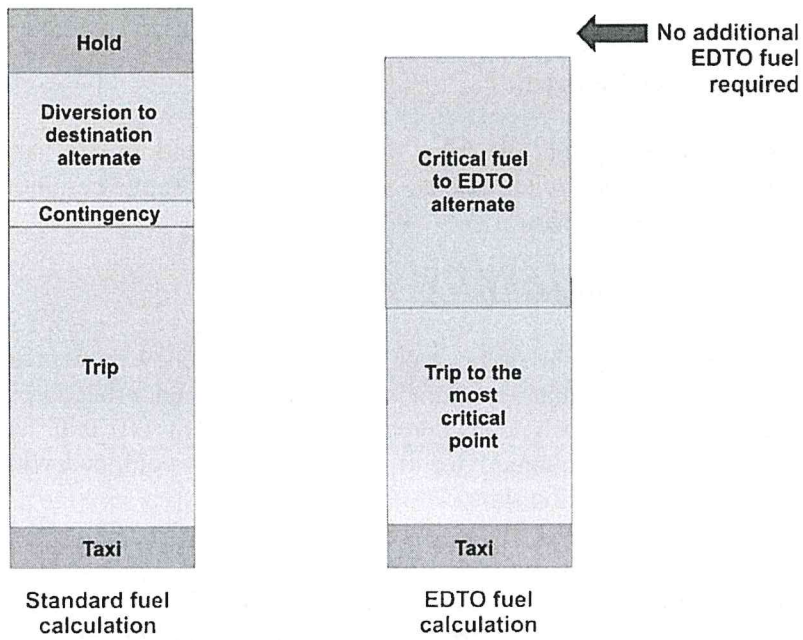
Hold

Diversion to destination alternate

Contingency

Trip

Taxi

Standard fuel calculation

No additional EDTO fuel required

Critical fuel to EDTO alternate

Trip to the most critical point

Taxi

EDTO fuel calculation